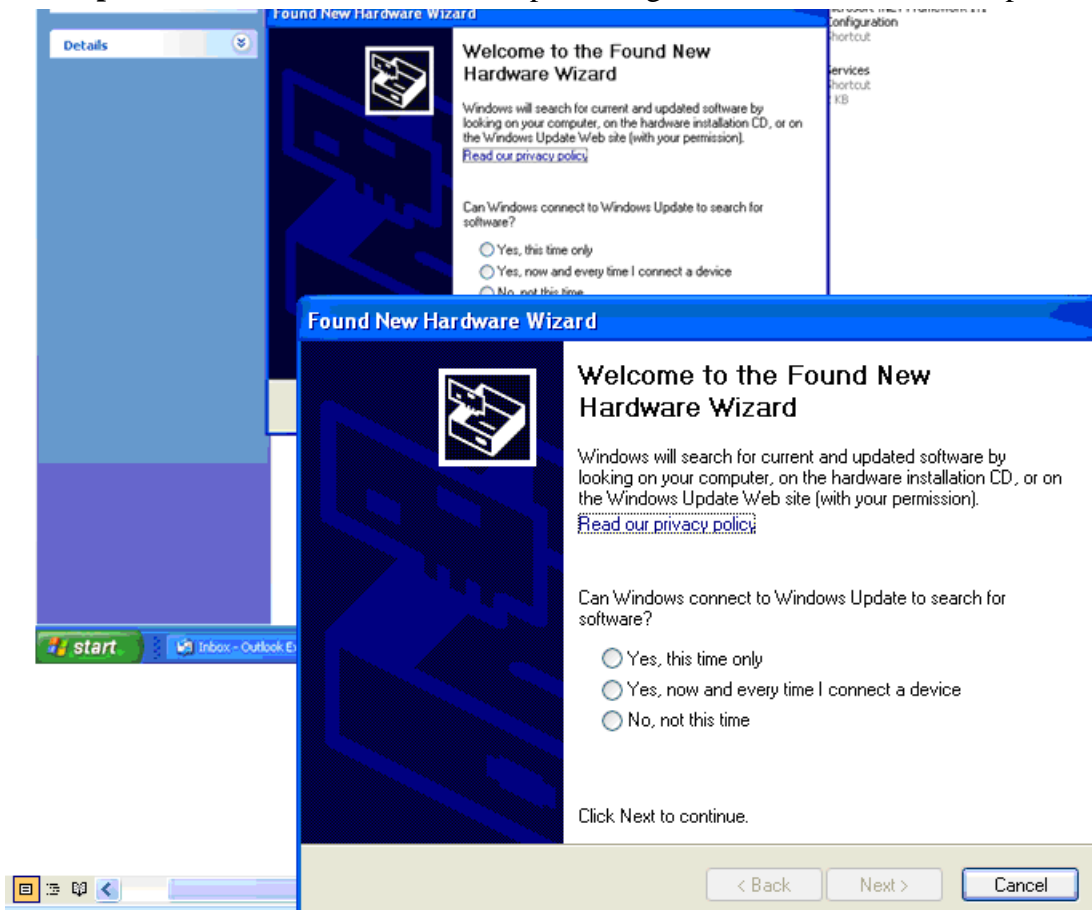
Details

Found New Hardware Wizard

Welcome to the Found New Hardware Wizard

Windows will search for current and updated software by looking on your computer, on the hardware installation CD, or on the Windows Update Web site (with your permission).
Read our privacy policy

Can Windows connect to Windows Update to search for software?

Yes, this time only
Yes, now and every time I connect a device
No, not this time

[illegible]
Configuration
Shortcut

Services
Shortcut
KB

start
Inbox - Outlook E

Found New Hardware Wizard

Welcome to the Found New Hardware Wizard

Windows will search for current and updated software by looking on your computer, on the hardware installation CD, or on the Windows Update Web site (with your permission).
Read our privacy policy

Can Windows connect to Windows Update to search for software?

Yes, this time only
Yes, now and every time I connect a device
No, not this time

Click Next to continue.

< Back
Next >
Cancel